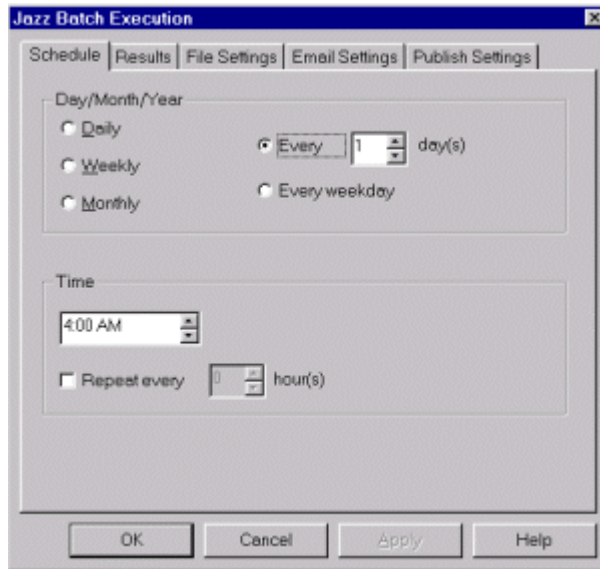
Jazz Batch Execution

Schedule | Results | File Settings | Email Settings | Publish Settings

Day/Month/Year

Daily

Weekly

Monthly

Every 1 day(s)

Every weekday

Time

4:00 AM

Repeat every 0 hour(s)

OK | Cancel | Apply | Help